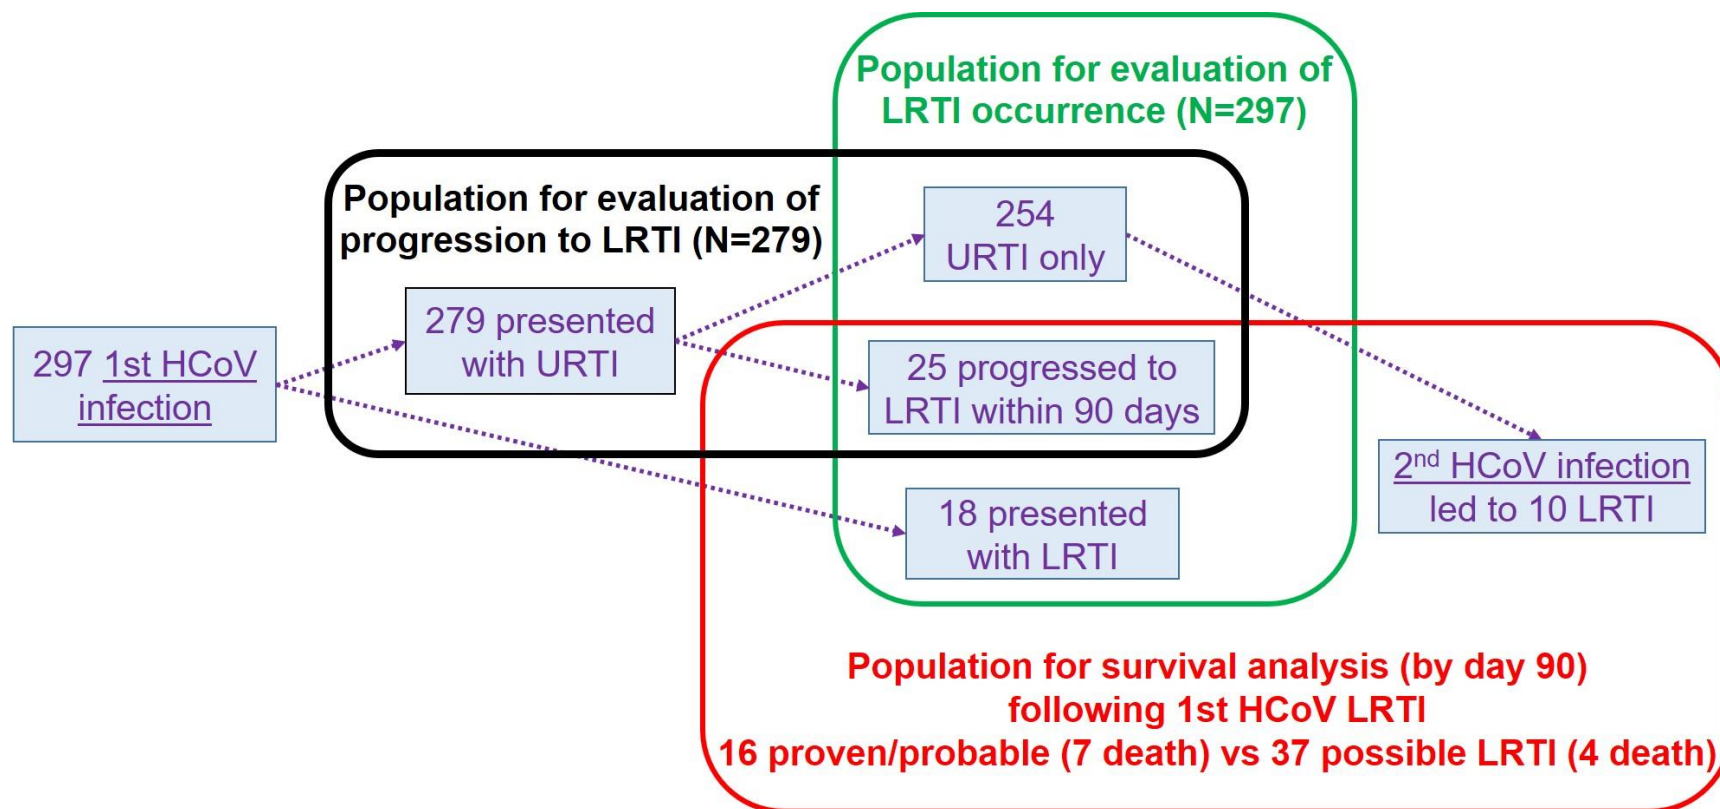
Population for evaluation of LRTI occurrence (N=297)

Population for evaluation of progression to LRTI (N=279)

297 1st HCoV infection

279 presented with URTI

254 URTI only

25 progressed to LRTI within 90 days

18 presented with LRTI

2$^{nd}$ HCoV infection led to 10 LRTI

Population for survival analysis (by day 90) following 1st HCoV LRTI
16 proven/probable (7 death) vs 37 possible LRTI (4 death)